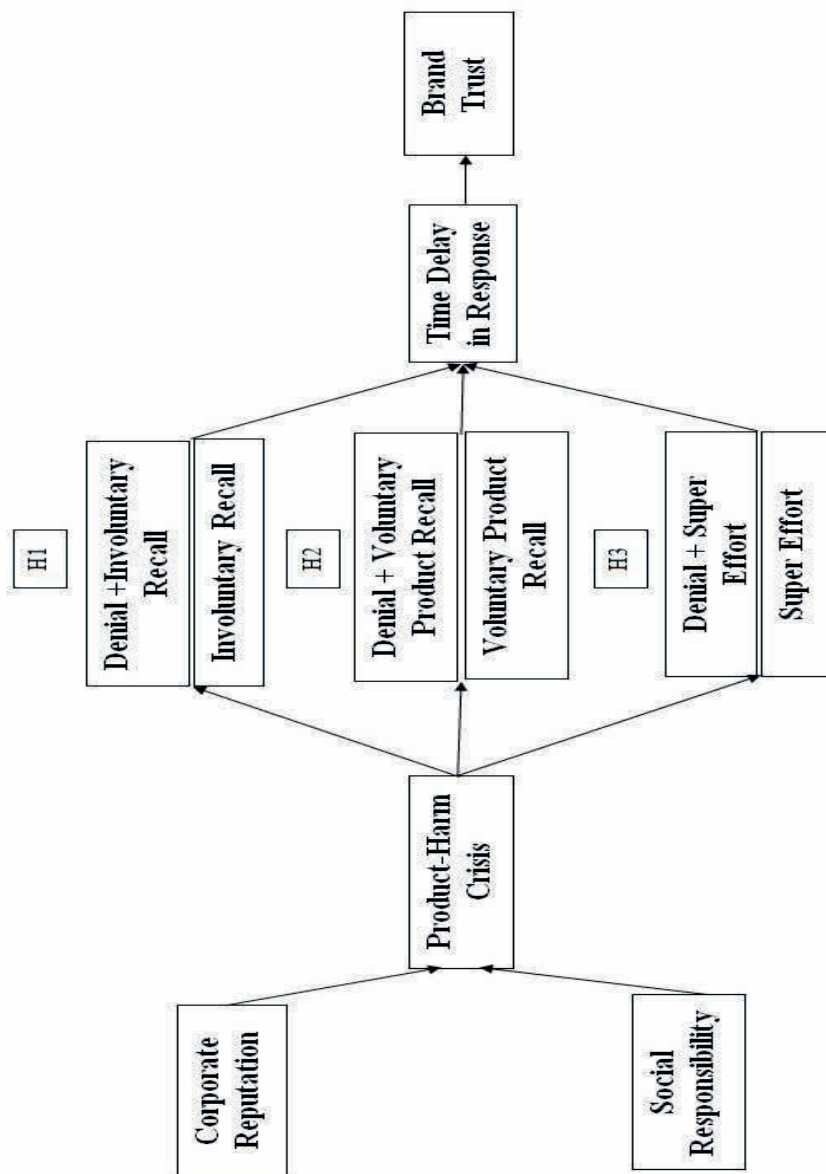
Corporate Reputation

Social Responsibility

Product-Harm Crisis

H1

Denial +Involuntary Recall

Involuntary Recall

H2

Denial + Voluntary Product Recall

Voluntary Product Recall

H3

Denial + Super Effort

Super Effort

Time Delay in Response

Brand Trust